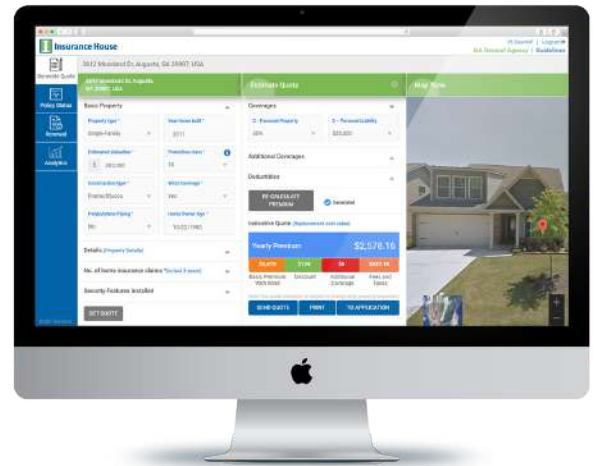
Insurance House

3012 Mossland Dr, Augusta, GA 30907, USA

Hi Summit | Logout
ISA General Agency | Guidelines

Generate Quote

Policy Status

Renewal

Analytics

3012 Mossland Dr, Augusta, GA 30907, USA

Basic Property

Property type *
Single Family

Year home built *
2011

Estimated dwelling *
$ 283,000

Protection class *
10

Construction type *
Frame/Stucco

Wind coverage *
Yes

Prepaid/new Piping *
No

Home Owner Age *
10/22/1985

Details (Property Details)

No. of home insurance claims * (Last 3 years)

Security Features Installed

GET QUOTE

Estimate Quote

Coverages

C - Personal Property
50%

E - Personal Liability
$25,000

Additional Coverages

Deductibles

RE-CALCULATE PREMIUM

Selected

Indicative Quote (Replacement cost value)

Yearly Premium
$2,578.16

$1,676 | $144 | $0 | $937.46

Basic Premium Wind/Hail | Discount | Additional Coverage | Fees and Taxes

SEND QUOTE | PRINT | TO APPLICATION

Map View